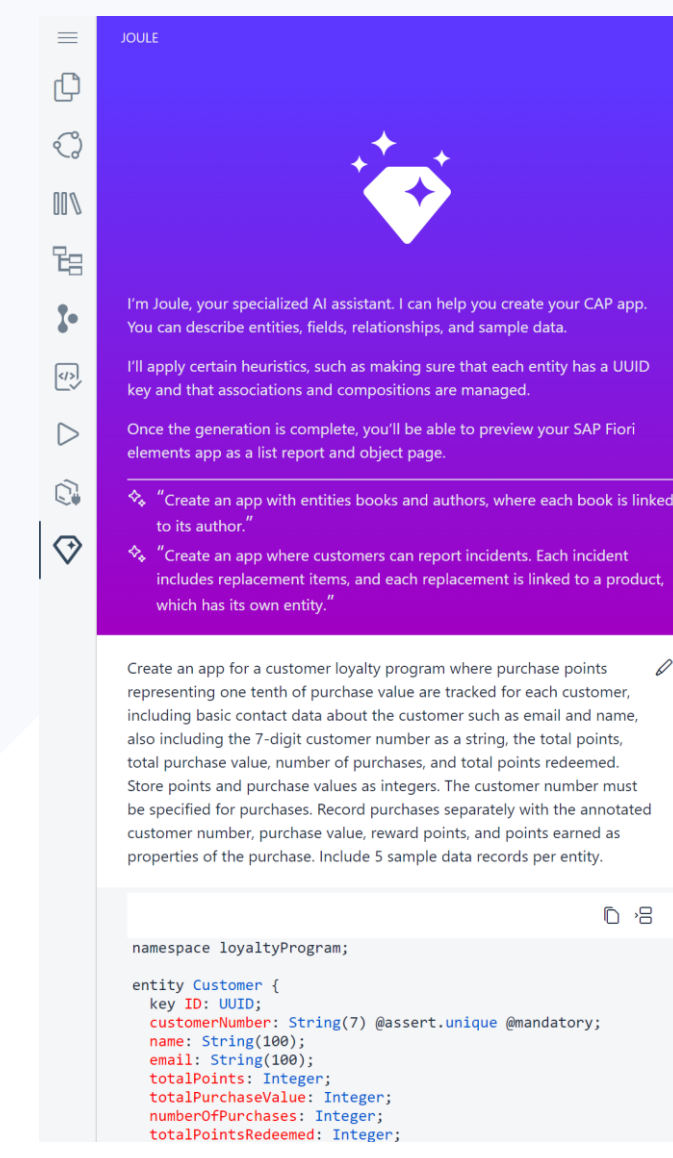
JOULE

I'm Joule, your specialized AI assistant. I can help you create your CAP app. You can describe entities, fields, relationships, and sample data.

I'll apply certain heuristics, such as making sure that each entity has a UUID key and that associations and compositions are managed.

Once the generation is complete, you'll be able to preview your SAP Fiori elements app as a list report and object page.

"Create an app with entities books and authors, where each book is linked to its author."

"Create an app where customers can report incidents. Each incident includes replacement items, and each replacement is linked to a product, which has its own entity."

Create an app for a customer loyalty program where purchase points representing one tenth of purchase value are tracked for each customer, including basic contact data about the customer such as email and name, also including the 7-digit customer number as a string, the total points, total purchase value, number of purchases, and total points redeemed. Store points and purchase values as integers. The customer number must be specified for purchases. Record purchases separately with the annotated customer number, purchase value, reward points, and points earned as properties of the purchase. Include 5 sample data records per entity.

```
namespace loyaltyProgram;

entity Customer {
  key ID: UUID;
  customerNumber: String(7) @assert.unique @mandatory;
  name: String(100);
  email: String(100);
  totalPoints: Integer;
  totalPurchaseValue: Integer;
  numberOfPurchases: Integer;
  totalPointsRedeemed: Integer;
```